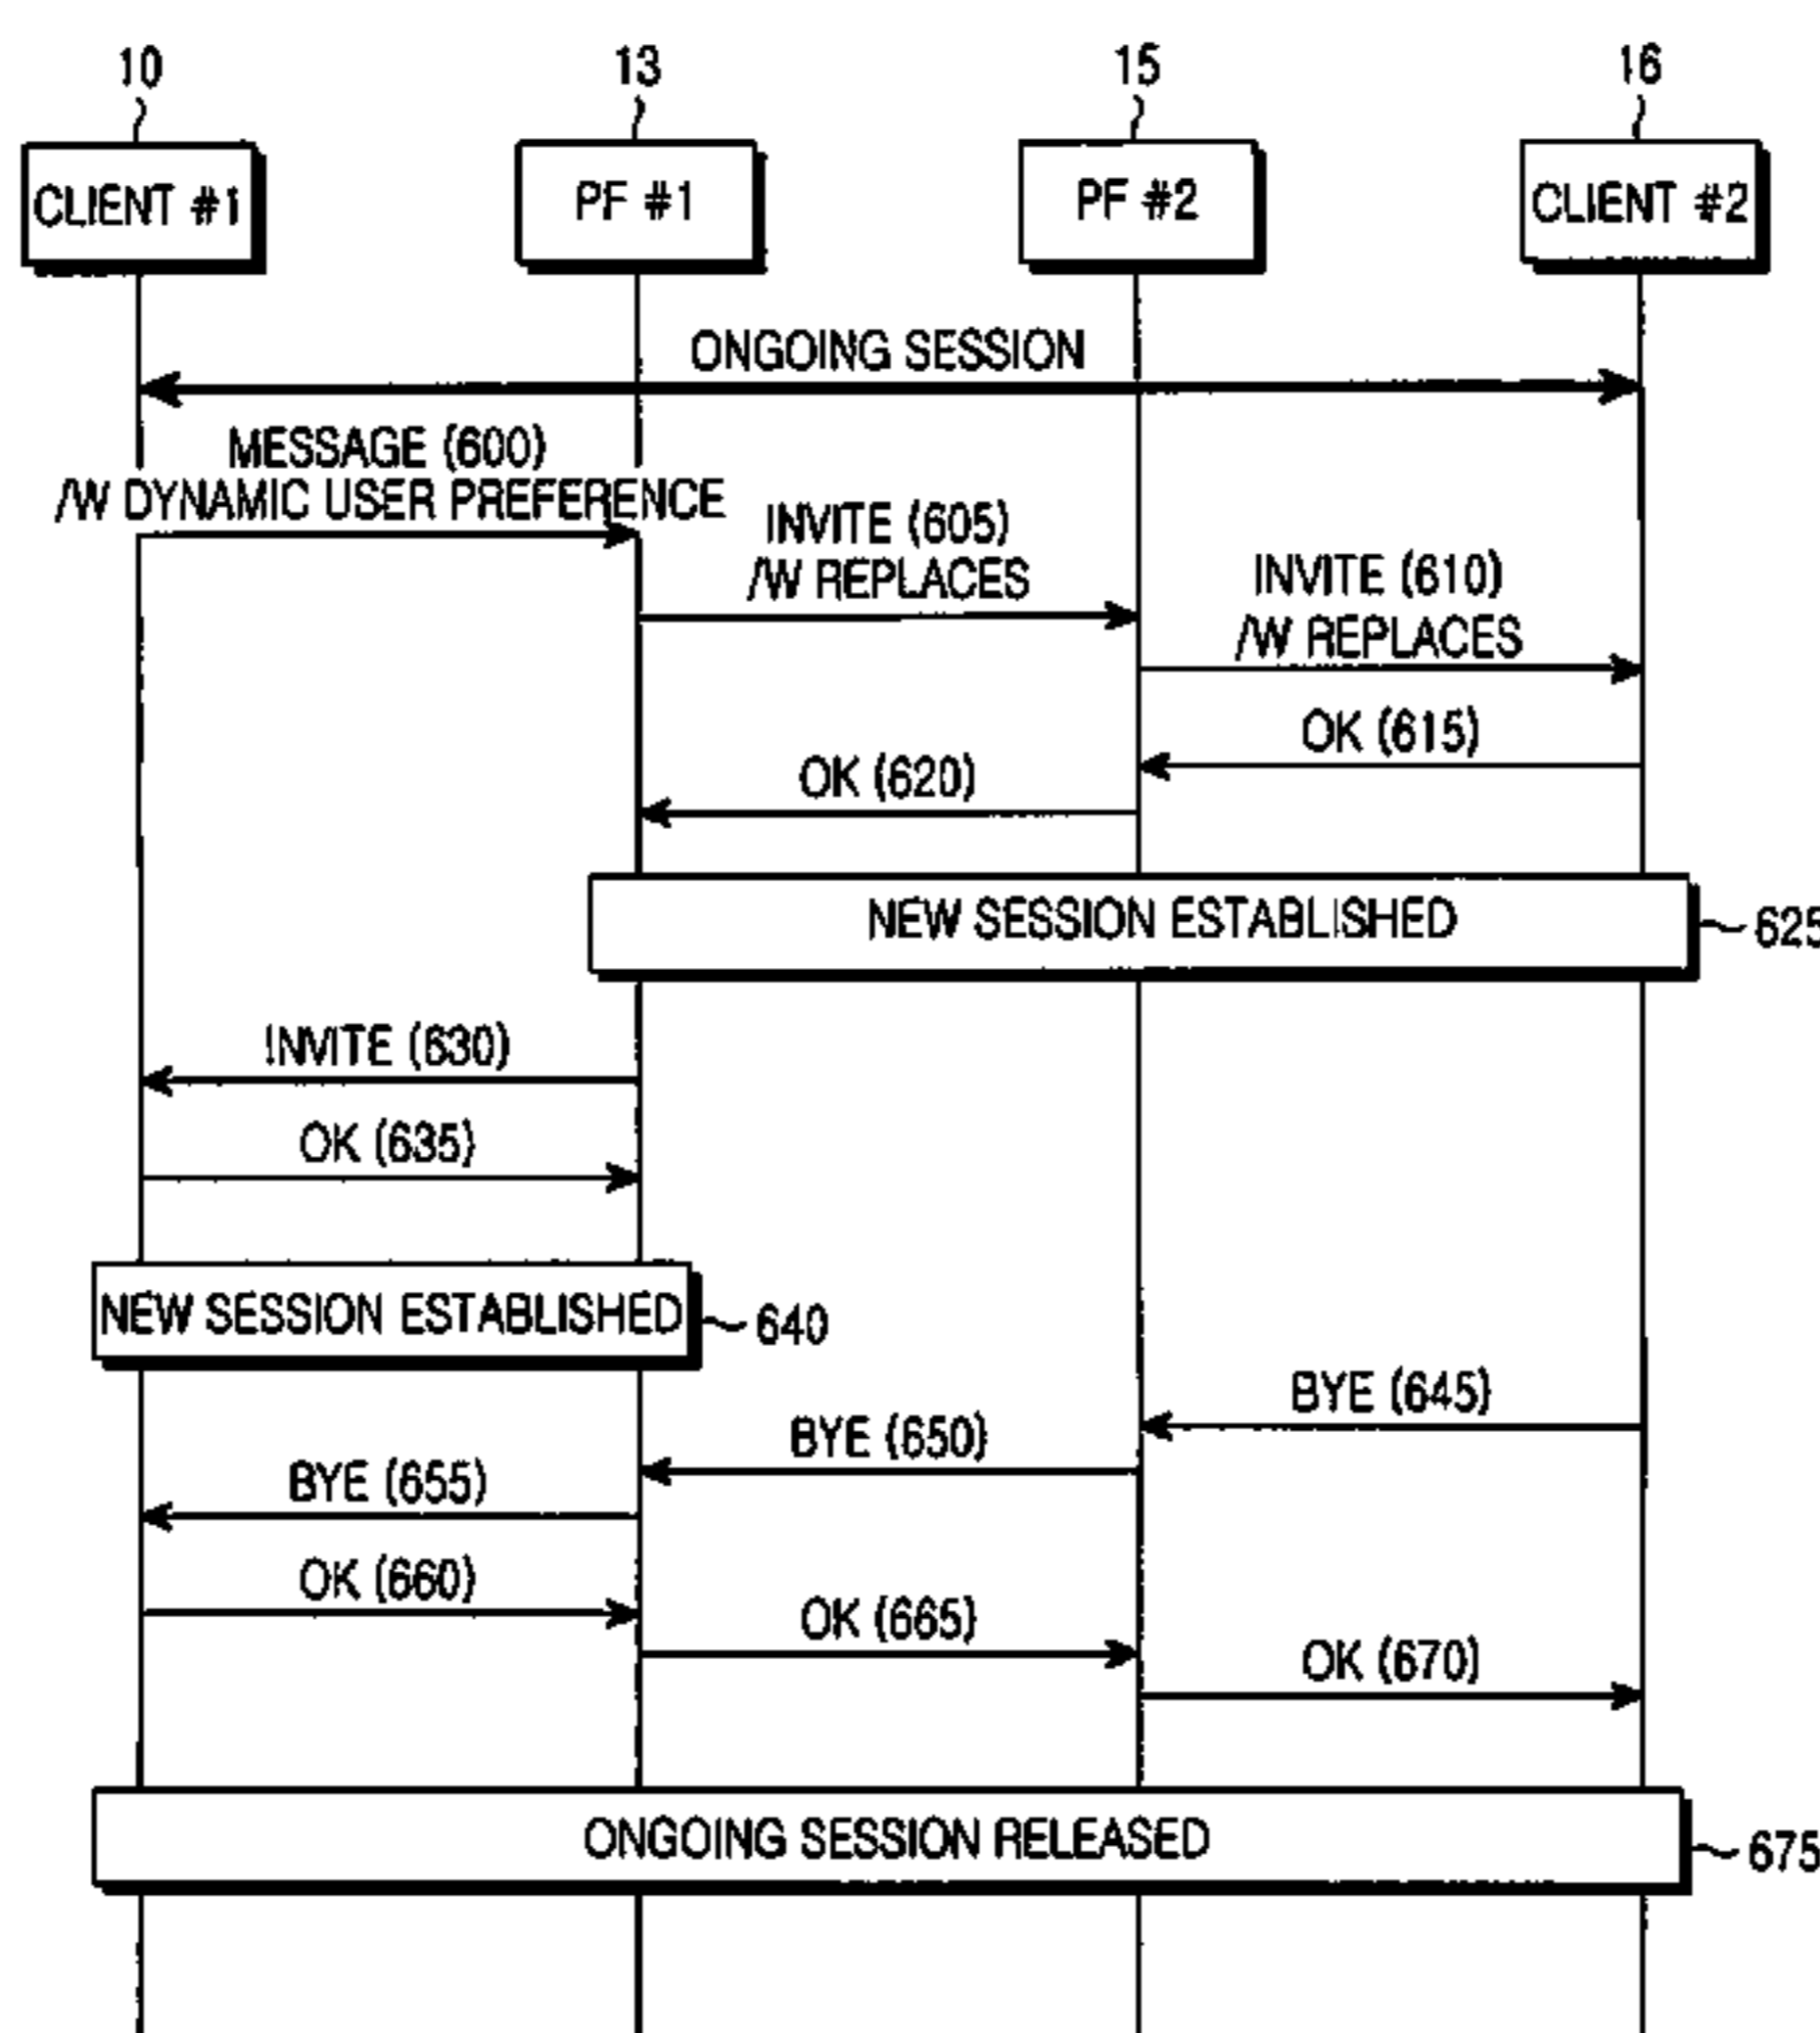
10
13
15
16
CLIENT #1
PF #1
PF #2
CLIENT #2
ONGOING SESSION
MESSAGE (600)
/W DYNAMIC USER PREFERENCE
INVITE (605)
/W REPLACES
INVITE (610)
/W REPLACES
OK (615)
OK (620)
NEW SESSION ESTABLISHED
625
INVITE (630)
OK (635)
NEW SESSION ESTABLISHED
640
BYE (645)
BYE (650)
BYE (655)
OK (660)
OK (665)
OK (670)
ONGOING SESSION RELEASED
675